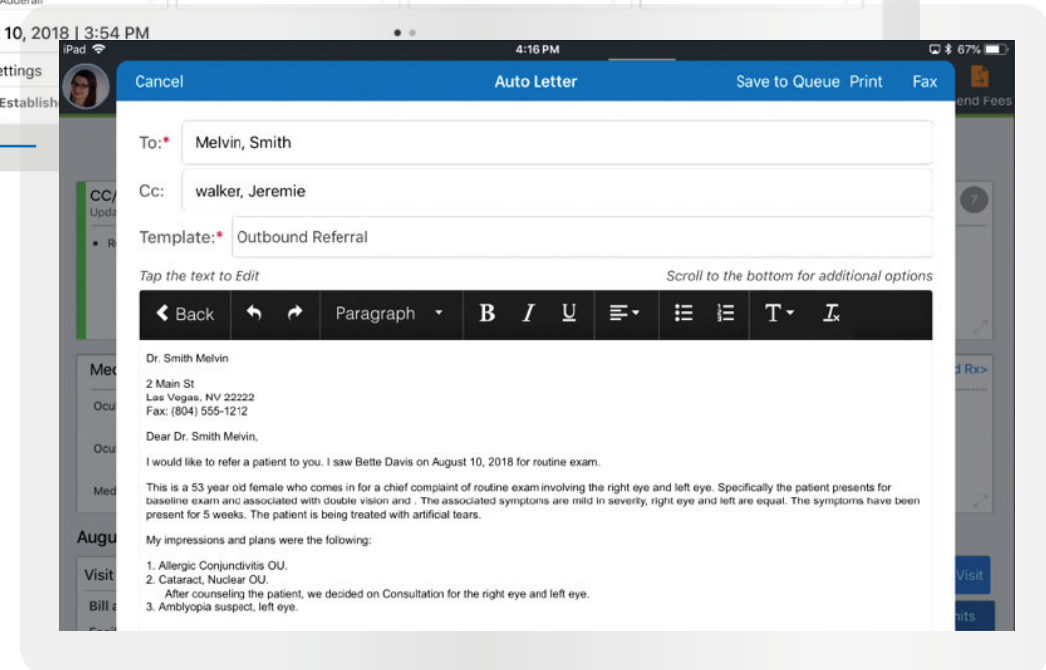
10, 2018 | 3:54 PM
ettings
Establish

iPad
4:16 PM
67%

Cancel
Auto Letter
Save to Queue
Print
Fax

end Fees

To:*
Melvin, Smith

Cc:
walker, Jeremie

Template:*
Outbound Referral

Tap the text to Edit
Scroll to the bottom for additional options

Back
Paragraph
B
I
U
T

CC/
Upda

Me
Ocu
Ocu
Med

d Rx>

Augu
Visit
Bill

Visit
its

7

Dr. Smith Melvin

2 Main St
Las Vegas, NV 22222
Fax: (804) 555-1212

Dear Dr. Smith Melvin,

I would like to refer a patient to you. I saw Bette Davis on August 10, 2018 for routine exam.

This is a 53 year old female who comes in for a chief complaint of routine exam involving the right eye and left eye. Specifically the patient presents for baseline exam and associated with double vision and . The associated symptoms are mild in severity, right eye and left are equal. The symptoms have been present for 5 weeks. The patient is being treated with artificial tears.

My impressions and plans were the following:

1. Allergic Conjunctivitis OU.
2. Cataract, Nuclear OU.
After counseling the patient, we decided on Consultation for the right eye and left eye.
3. Amblyopia suspect, left eye.